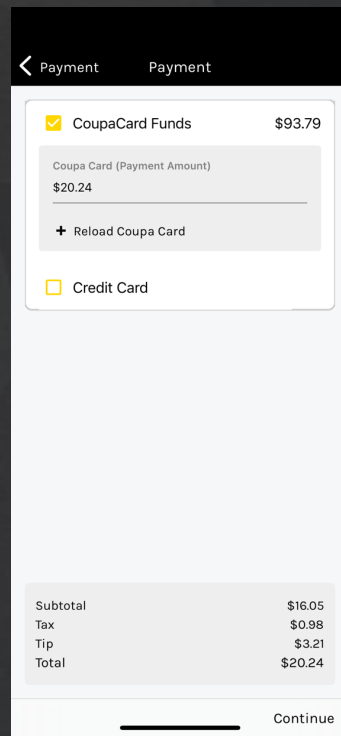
Payment Payment

CoupaCard Funds $93.79

Coupa Card (Payment Amount)
$20.24

+ Reload Coupa Card

Credit Card

| Subtotal | $16.05 |
|---|---|
| Tax | $0.98 |
| Tip | $3.21 |
| Total | $20.24 |

Continue